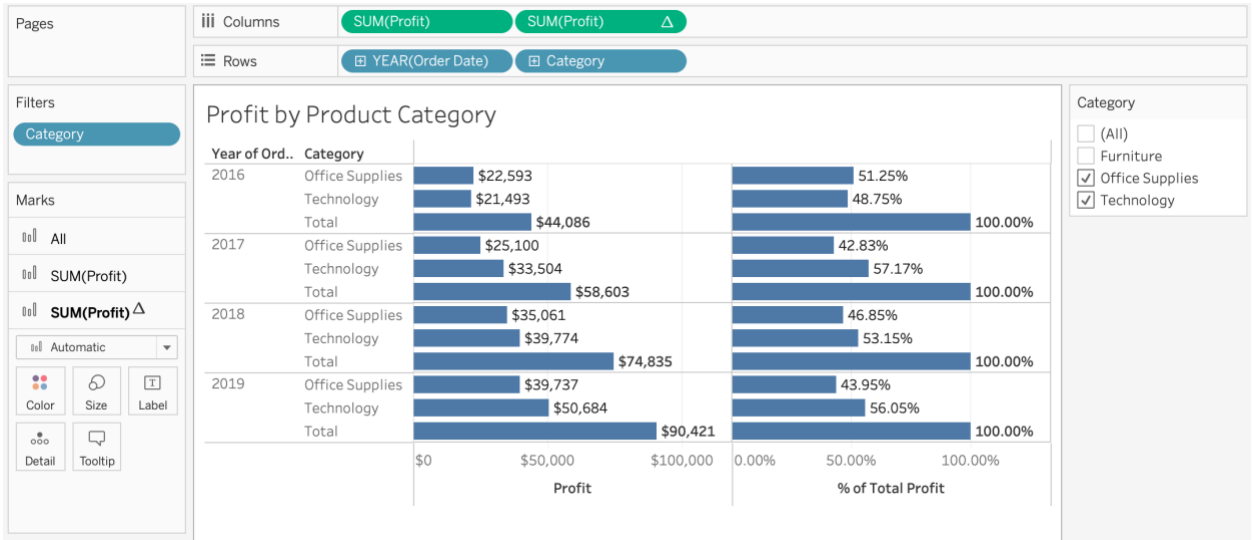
Pages

Columns SUM(Profit) SUM(Profit) △

Rows ⊞ YEAR(Order Date) ⊞ Category

Filters
Category

Marks
All
SUM(Profit)
SUM(Profit) △
Automatic
Color Size Label
Detail Tooltip

Profit by Product Category

| Year of Ord.. | Category | Profit | % of Total Profit |
|---|---|---|---|
| 2016 | Office Supplies | $22,593 | 51.25% |
| | Technology | $21,493 | 48.75% |
| | Total | $44,086 | 100.00% |
| 2017 | Office Supplies | $25,100 | 42.83% |
| | Technology | $33,504 | 57.17% |
| | Total | $58,603 | 100.00% |
| 2018 | Office Supplies | $35,061 | 46.85% |
| | Technology | $39,774 | 53.15% |
| | Total | $74,835 | 100.00% |
| 2019 | Office Supplies | $39,737 | 43.95% |
| | Technology | $50,684 | 56.05% |
| | Total | $90,421 | 100.00% |

$0 $50,000 $100,000
Profit

0.00% 50.00% 100.00%
% of Total Profit

Category
(All)
Furniture
✓ Office Supplies
✓ Technology